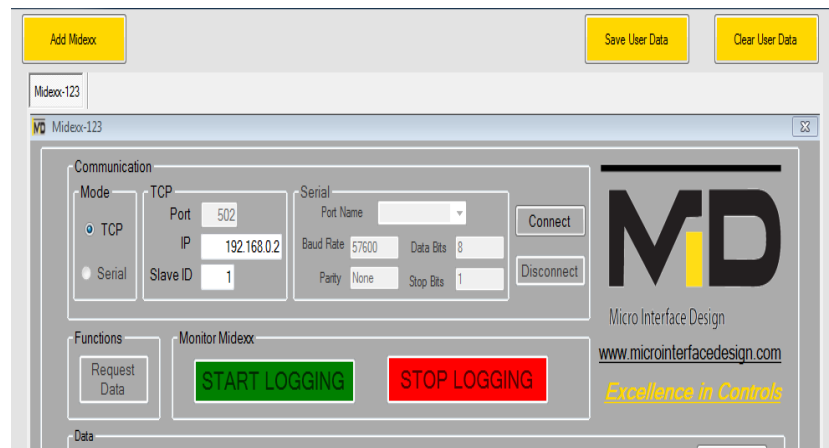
Add Midexx

Save User Data

Clear User Data

Midexx-123

Midexx-123

Communication

Mode

TCP

Serial

TCP

Port 502

IP 192.168.0.2

Slave ID 1

Serial

Port Name

Baud Rate 57600

Data Bits 8

Parity None

Stop Bits 1

Connect

Disconnect

MiD

Micro Interface Design

www.microinterfacedesign.com

Excellence in Controls

Functions

Request Data

Monitor Midexx

START LOGGING

STOP LOGGING

Data